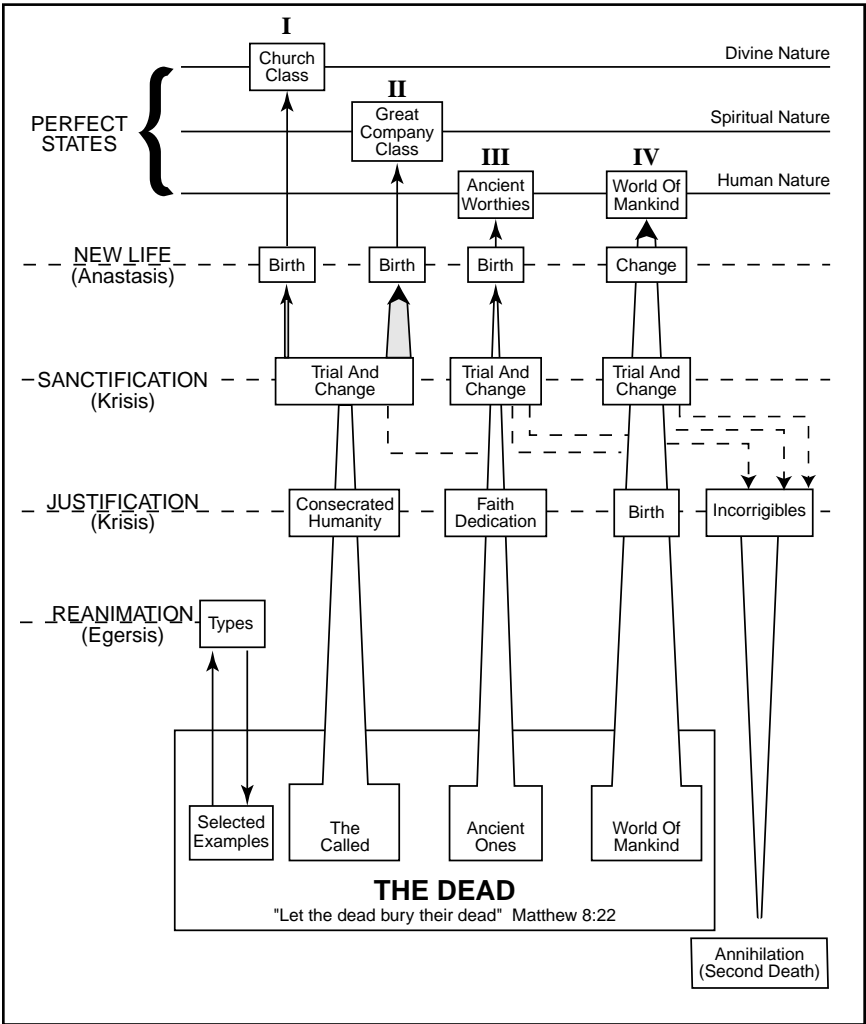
I
Church Class
Divine Nature

II
Great Company Class
Spiritual Nature

PERFECT STATES

III
Ancient Worthies

IV
World Of Mankind
Human Nature

NEW LIFE (Anastasis)
Birth
Birth
Birth
Change

SANCTIFICATION (Krisis)
Trial And Change
Trial And Change
Trial And Change

JUSTIFICATION (Krisis)
Consecrated Humanity
Faith Dedication
Birth
Incorrigibles

REANIMATION (Egersis)
Types

Selected Examples
The Called
Ancient Ones
World Of Mankind

THE DEAD
"Let the dead bury their dead" Matthew 8:22

Annihilation (Second Death)